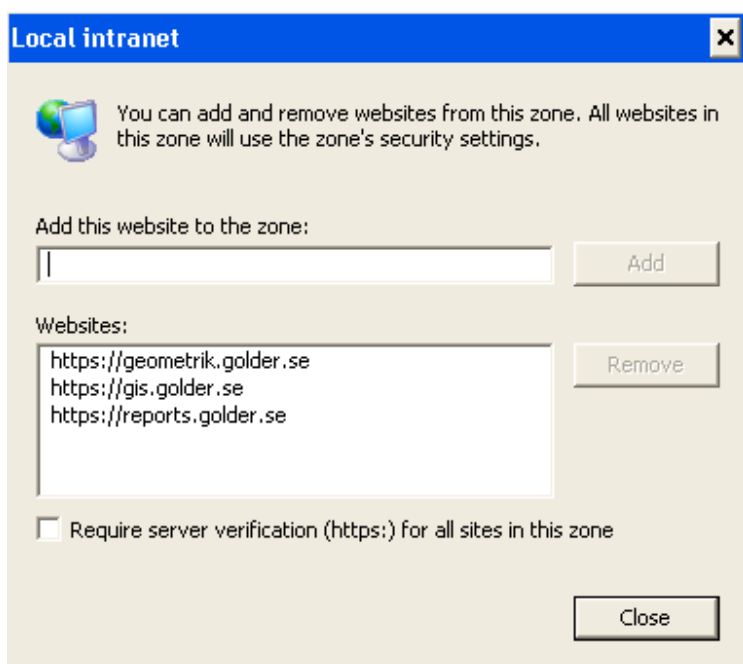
Local intranet

You can add and remove websites from this zone. All websites in this zone will use the zone's security settings.

Add this website to the zone:

Add

Websites:

https://geometrik.golder.se
https://gis.golder.se
https://reports.golder.se

Remove

Require server verification (https:) for all sites in this zone

Close